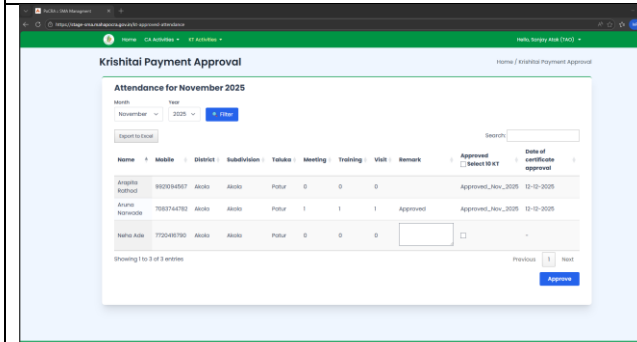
PoCRA / SMA Management

https://stage-sma.mahapocra.gov.in/krishitai-approval-attendance

Home CA Activities ▾ KT Activities ▾

Hello, Sanjay Atak (TAO) ▾

Krishitai Payment Approval

Home / Krishitai Payment Approval

Attendance for November 2025

Month
November

Year
2025

Filter

Export to Excel

Search:

| Name | Mobile | District | Subdivision | Taluka | Meeting | Training | Visit | Remark | Approved Select 10 KT | Date of certificate approval |
|---|---|---|---|---|---|---|---|---|---|---|
| Arapita Rathod | 8921094567 | Akola | Akola | Patur | 0 | 0 | 0 | | Approved_Nov_2025 | 12-12-2025 |
| Aruna Narwade | 7083744782 | Akola | Akola | Patur | 1 | 1 | 1 | Approved | Approved_Nov_2025 | 12-12-2025 |
| Neha Ade | 7720416790 | Akola | Akola | Patur | 0 | 0 | 0 | | | - |

Showing 1 to 3 of 3 entries

Previous 1 Next

Approve